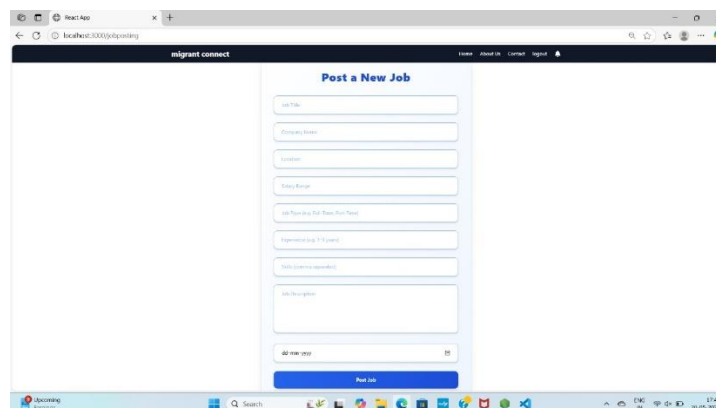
React App

localhost:3000/jobposting

migrant connect

Home About Us Contact logout

Post a New Job

Job Title

Company Name

Location

Salary Range

Job Type (e.g. Full-Time, Part-Time)

Experience (e.g. 1-3 years)

Skills (comma-separated)

Job Description

dd-mm-yyyy

Post Job

Upcoming

Search

ENG